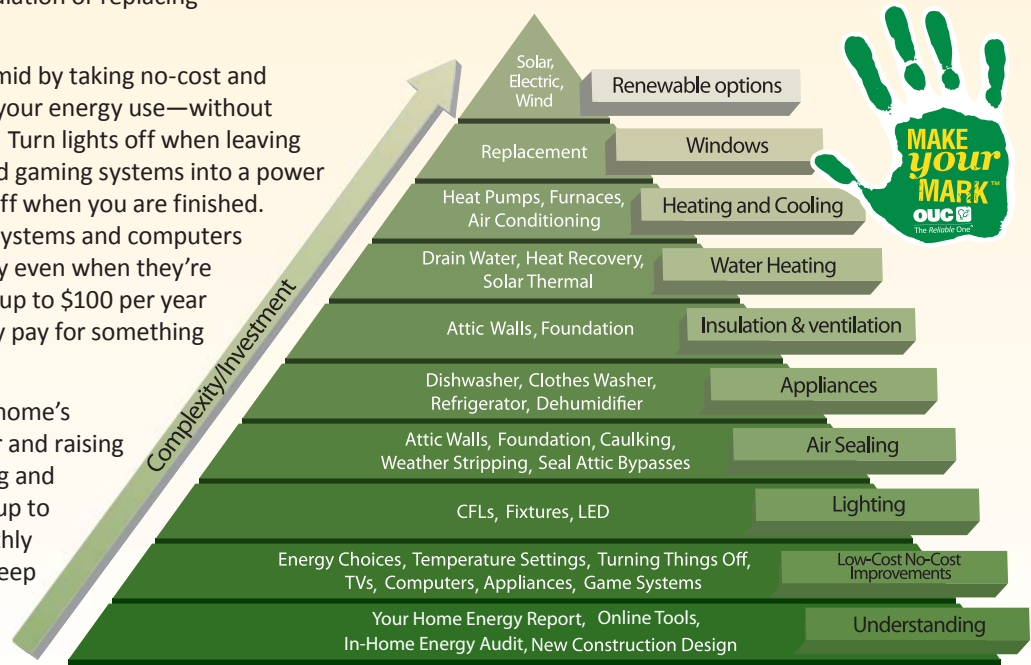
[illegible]lation of replacing

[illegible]mid by taking no-cost and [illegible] your energy use—without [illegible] Turn lights off when leaving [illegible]d gaming systems into a power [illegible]ff when you are finished. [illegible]ystems and computers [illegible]y even when they're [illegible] up to \$100 per year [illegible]y pay for something

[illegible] home's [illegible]r and raising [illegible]g and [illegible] up to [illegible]hly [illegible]eep

Complexity/Investment

Solar, Electric, Wind — Renewable options
Replacement — Windows
Heat Pumps, Furnaces, Air Conditioning — Heating and Cooling
Drain Water, Heat Recovery, Solar Thermal — Water Heating
Attic Walls, Foundation — Insulation & ventilation
Dishwasher, Clothes Washer, Refrigerator, Dehumidifier — Appliances
Attic Walls, Foundation, Caulking, Weather Stripping, Seal Attic Bypasses — Air Sealing
CFLs, Fixtures, LED — Lighting
Energy Choices, Temperature Settings, Turning Things Off, TVs, Computers, Appliances, Game Systems — Low-Cost No-Cost Improvements
Your Home Energy Report, Online Tools, In-Home Energy Audit, New Construction Design — Understanding

MAKE your MARK™
OUC
The Reliable One™